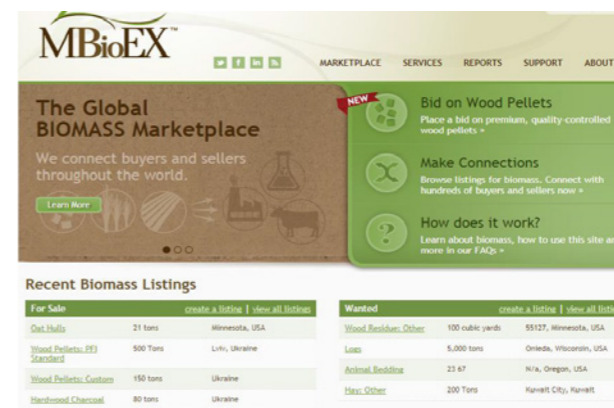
MBioEX™

MARKETPLACE SERVICES REPORTS SUPPORT ABOUT

The Global BIOMASS Marketplace

We connect buyers and sellers throughout the world.

Learn More

NEW

Bid on Wood Pellets
Place a bid on premium, quality-controlled wood pellets »

Make Connections
Browse listings for biomass. Connect with hundreds of buyers and sellers now »

How does it work?
Learn about biomass, how to use this site and more in our FAQs »

Recent Biomass Listings

| For Sale | create a listing \| view all listings | |
|---|---|---|
| Oat Hulls | 21 tons | Minnesota, USA |
| Wood Pellets: PFI Standard | 500 Tons | Lviv, Ukraine |
| Wood Pellets: Custom | 150 tons | Ukraine |
| Hardwood Charcoal | 80 tons | Ukraine |

| Wanted | create a listing \| view all listi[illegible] | |
|---|---|---|
| Wood Residue: Other | 100 cubic yards | 55127, Minnesota, USA |
| Logs | 5,000 tons | Onieda, Wisconsin, USA |
| Animal Bedding | 23 67 | N/a, Oregon, USA |
| Hay: Other | 200 Tons | Kuwait City, Kuwait |